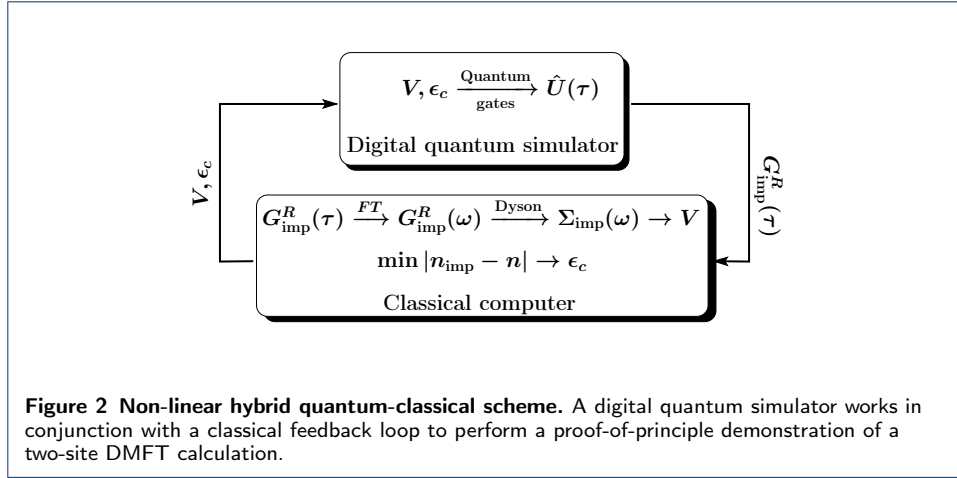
$V, \epsilon_c \xrightarrow[\text{gates}]{\text{Quantum}} \hat{U}(\tau)$

Digital quantum simulator

$V, \epsilon_c$

$G^R_{\text{imp}}(\tau)$

$G^R_{\text{imp}}(\tau) \xrightarrow{FT} G^R_{\text{imp}}(\omega) \xrightarrow{\text{Dyson}} \Sigma_{\text{imp}}(\omega) \rightarrow V$

$\min |n_{\text{imp}} - n| \rightarrow \epsilon_c$

Classical computer

**Figure 2 Non-linear hybrid quantum-classical scheme.** A digital quantum simulator works in conjunction with a classical feedback loop to perform a proof-of-principle demonstration of a two-site DMFT calculation.